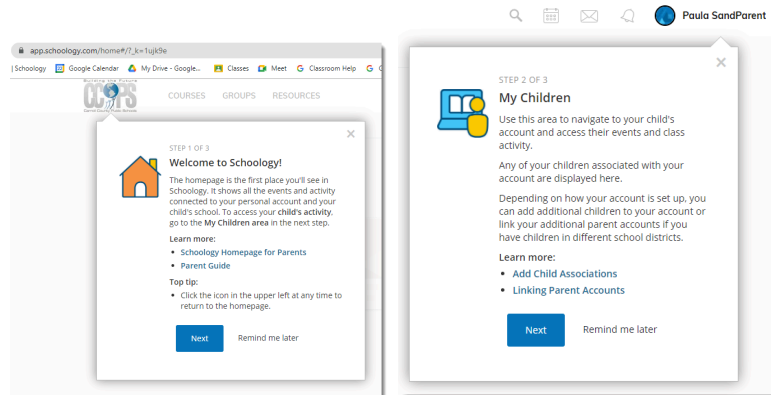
Paula SandParent

app.schoology.com/home#/?_k=1ujk9e

Schoology Google Calendar My Drive - Google... Classes Meet Classroom Help

Building the Future
CCPS
Carroll County Public Schools

COURSES GROUPS RESOURCES

×

STEP 1 OF 3

Welcome to Schoology!

The homepage is the first place you'll see in Schoology. It shows all the events and activity connected to your personal account and your child's school. To access your **child's activity**, go to the **My Children area** in the next step.

Learn more:

- Schoology Homepage for Parents
- Parent Guide

Top tip:

- Click the icon in the upper left at any time to return to the homepage.

Next Remind me later

×

STEP 2 OF 3

My Children

Use this area to navigate to your child's account and access their events and class activity.

Any of your children associated with your account are displayed here.

Depending on how your account is set up, you can add additional children to your account or link your additional parent accounts if you have children in different school districts.

Learn more:

- Add Child Associations
- Linking Parent Accounts

Next Remind me later